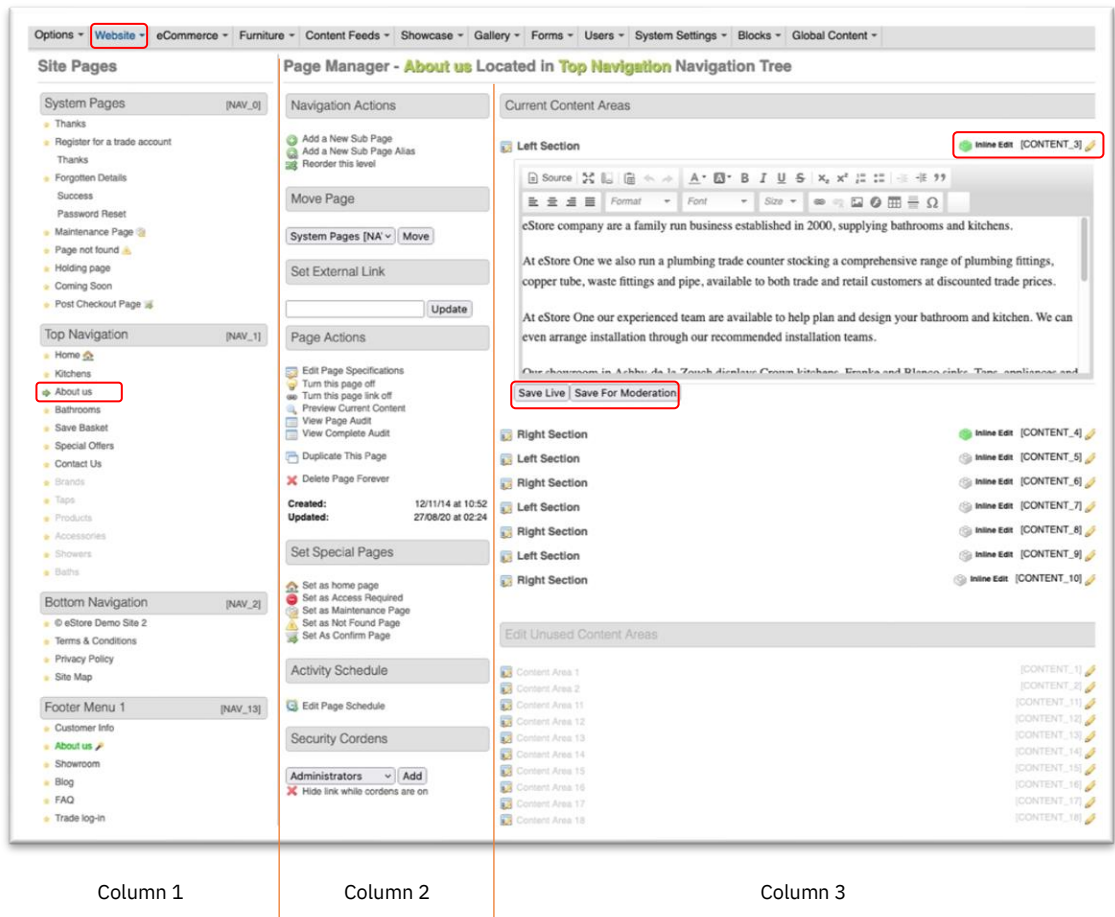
Options ▾ Website ▾ eCommerce ▾ Furniture ▾ Content Feeds ▾ Showcase ▾ Gallery ▾ Forms ▾ Users ▾ System Settings ▾ Blocks ▾ Global Content ▾

Site Pages

System Pages [NAV_0]
Thanks
Register for a trade account
Thanks
Forgotten Details
Success
Password Reset
Maintenance Page
Page not found
Holding page
Coming Soon
Post Checkout Page

Top Navigation [NAV_1]
Home
Kitchens
About us
Bathrooms
Save Basket
Special Offers
Contact Us
Brands
Taps
Products
Accessories
Showers
Baths

Bottom Navigation [NAV_2]
© eStore Demo Site 2
Terms & Conditions
Privacy Policy
Site Map

Footer Menu 1 [NAV_13]
Customer Info
About us
Showroom
Blog
FAQ
Trade log-in

Page Manager - About us Located in Top Navigation Navigation Tree

Navigation Actions
Add a New Sub Page
Add a New Sub Page Alias
Reorder this level

Move Page
System Pages [NA' Move

Set External Link
Update

Page Actions
Edit Page Specifications
Turn this page off
Turn this page link off
Preview Current Content
View Page Audit
View Complete Audit
Duplicate This Page
Delete Page Forever
Created: 12/11/14 at 10:52
Updated: 27/08/20 at 02:24

Set Special Pages
Set as home page
Set as Access Required
Set as Maintenance Page
Set as Not Found Page
Set As Confirm Page

Activity Schedule
Edit Page Schedule

Security Cordens
Administrators Add
Hide link while cordens are on

Current Content Areas

Left Section Inline Edit [CONTENT_3]
Source Format Font Size
eStore company are a family run business established in 2000, supplying bathrooms and kitchens.

At eStore One we also run a plumbing trade counter stocking a comprehensive range of plumbing fittings, copper tube, waste fittings and pipe, available to both trade and retail customers at discounted trade prices.

At eStore One our experienced team are available to help plan and design your bathroom and kitchen. We can even arrange installation through our recommended installation teams.

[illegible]
Save Live Save For Moderation

Right Section Inline Edit [CONTENT_4]
Left Section Inline Edit [CONTENT_5]
Right Section Inline Edit [CONTENT_6]
Left Section Inline Edit [CONTENT_7]
Right Section Inline Edit [CONTENT_8]
Left Section Inline Edit [CONTENT_9]
Right Section Inline Edit [CONTENT_10]

Edit Unused Content Areas
Content Area 1 [CONTENT_1]
Content Area 2 [CONTENT_2]
Content Area 11 [CONTENT_11]
Content Area 12 [CONTENT_12]
Content Area 13 [CONTENT_13]
Content Area 14 [CONTENT_14]
Content Area 15 [CONTENT_15]
Content Area 16 [CONTENT_16]
Content Area 17 [CONTENT_17]
Content Area 18 [CONTENT_18]

Column 1 Column 2 Column 3